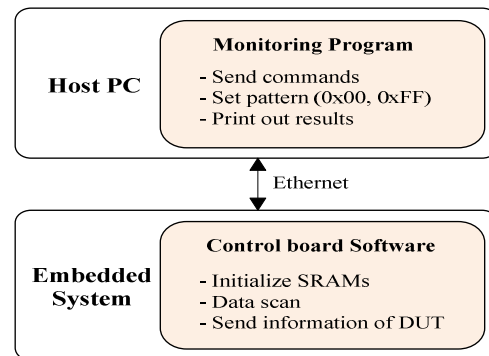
Host PC

Monitoring Program

- Send commands
- Set pattern (0x00, 0xFF)
- Print out results

Ethernet

Embedded System

Control board Software

- Initialize SRAMs
- Data scan
- Send information of DUT